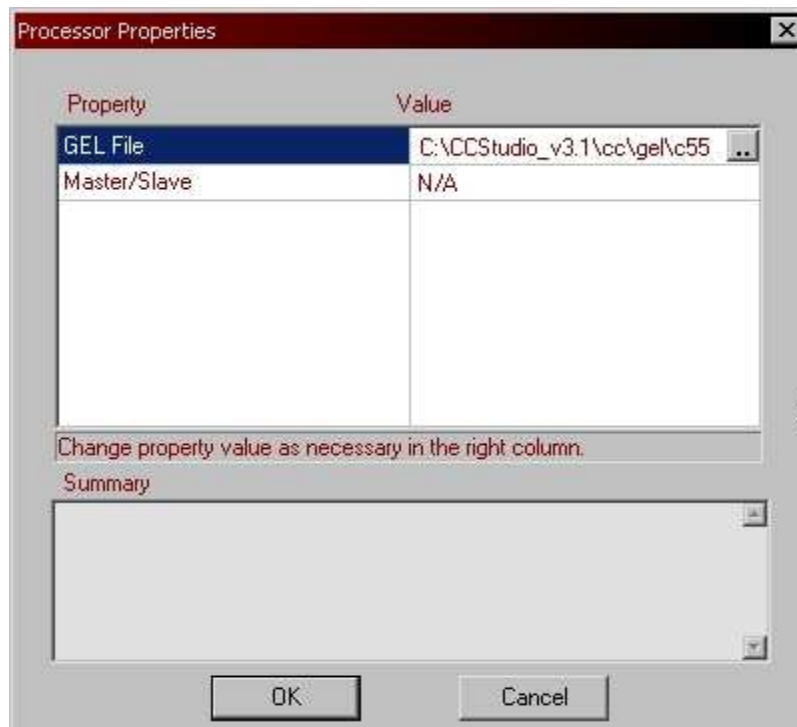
Processor Properties

| Property | Value |
|---|---|
| GEL File | C:\CCStudio_v3.1\cc\gel\c55 ... |
| Master/Slave | N/A |

Change property value as necessary in the right column.

Summary

OK

Cancel